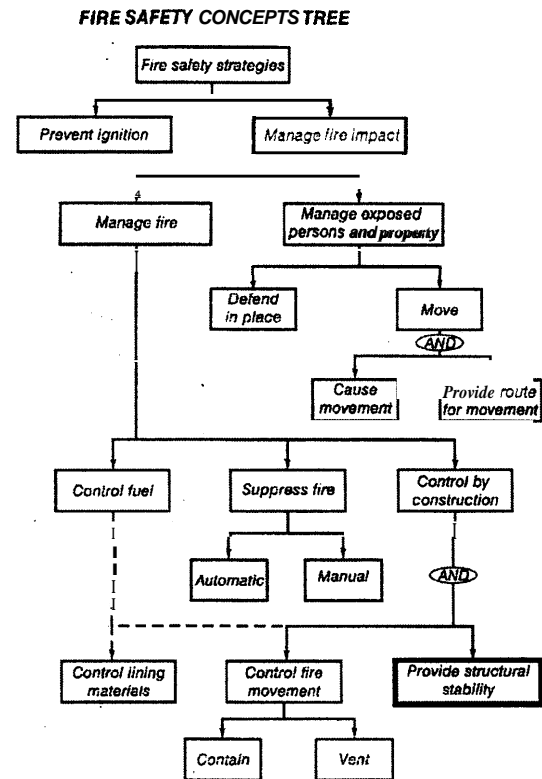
FIRE SAFETY CONCEPTS TREE

Fire safety strategies

Prevent ignition

Manage fire impact

Manage fire

Manage exposed persons and property

Defend in place

Move

AND

Cause movement

Provide route for movement

Control fuel

Suppress fire

Control by construction

Automatic

Manual

AND

Control lining materials

Control fire movement

Provide structural stability

Contain

Vent